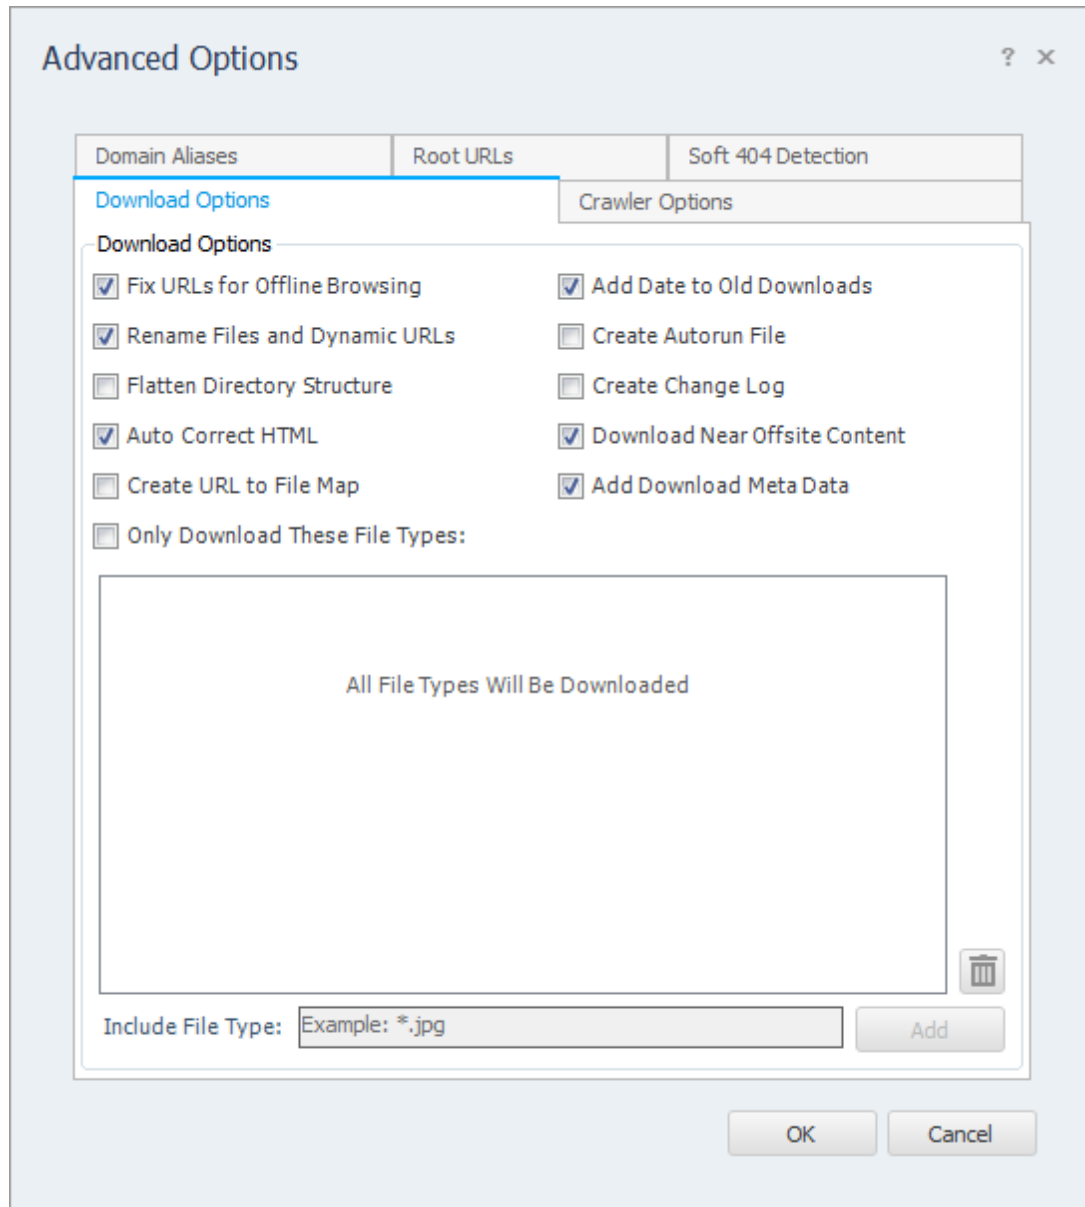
Advanced Options

? ×

Domain Aliases
Root URLs
Soft 404 Detection
Download Options
Crawler Options

Download Options

Fix URLs for Offline Browsing
Add Date to Old Downloads
Rename Files and Dynamic URLs
Create Autorun File
Flatten Directory Structure
Create Change Log
Auto Correct HTML
Download Near Offsite Content
Create URL to File Map
Add Download Meta Data
Only Download These File Types:

All File Types Will Be Downloaded

Include File Type: Example: *.jpg
Add

OK
Cancel